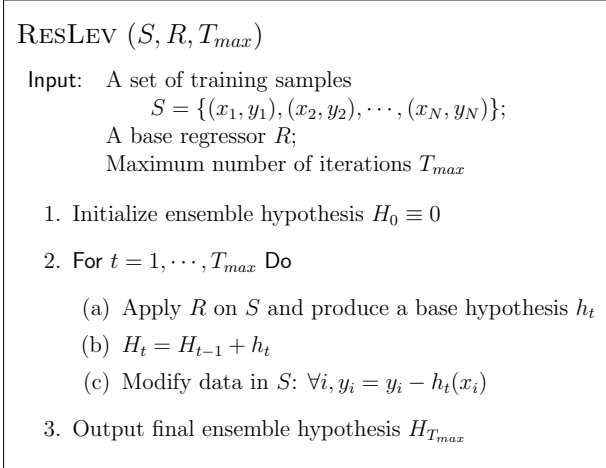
ResLev $(S, R, T_{max})$

Input: A set of training samples
$S = \{(x_1, y_1), (x_2, y_2), \cdots, (x_N, y_N)\}$;
A base regressor $R$;
Maximum number of iterations $T_{max}$

1. Initialize ensemble hypothesis $H_0 \equiv 0$

2. For $t = 1, \cdots, T_{max}$ Do

(a) Apply $R$ on $S$ and produce a base hypothesis $h_t$

(b) $H_t = H_{t-1} + h_t$

(c) Modify data in $S$: $\forall i, y_i = y_i - h_t(x_i)$

3. Output final ensemble hypothesis $H_{T_{max}}$